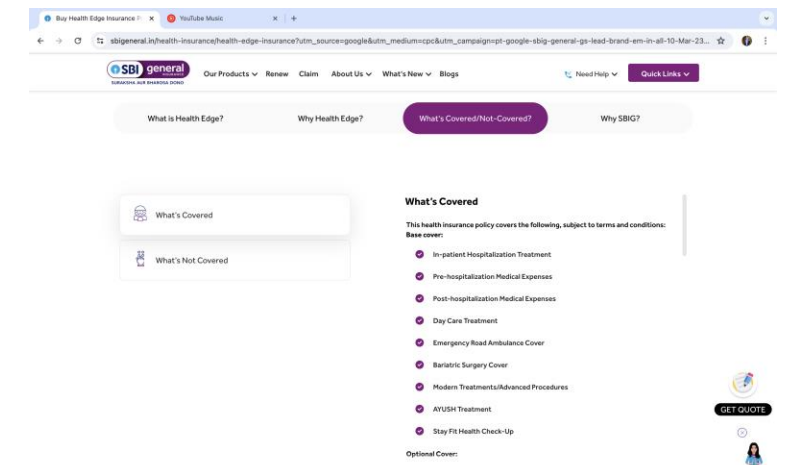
Buy Health Edge Insurance P ×
YouTube Music ×
+

sbigeneral.in/health-insurance/health-edge-insurance?utm_source=google&utm_medium=cpc&utm_campaign=pt-google-sbig-general-gs-lead-brand-em-in-all-10-Mar-23...

SBI general
SURAKSHA AUR BHAROSA DONO

Our Products
Renew
Claim
About Us
What's New
Blogs
Need Help
Quick Links

What is Health Edge?
Why Health Edge?
What's Covered/Not-Covered?
Why SBIG?

What's Covered
What's Not Covered

What's Covered

This health insurance policy covers the following, subject to terms and conditions:
Base cover:

In-patient Hospitalization Treatment
Pre-hospitalization Medical Expenses
Post-hospitalization Medical Expenses
Day Care Treatment
Emergency Road Ambulance Cover
Bariatric Surgery Cover
Modern Treatments/Advanced Procedures
AYUSH Treatment
Stay Fit Health Check-Up

Optional Cover:

GET QUOTE